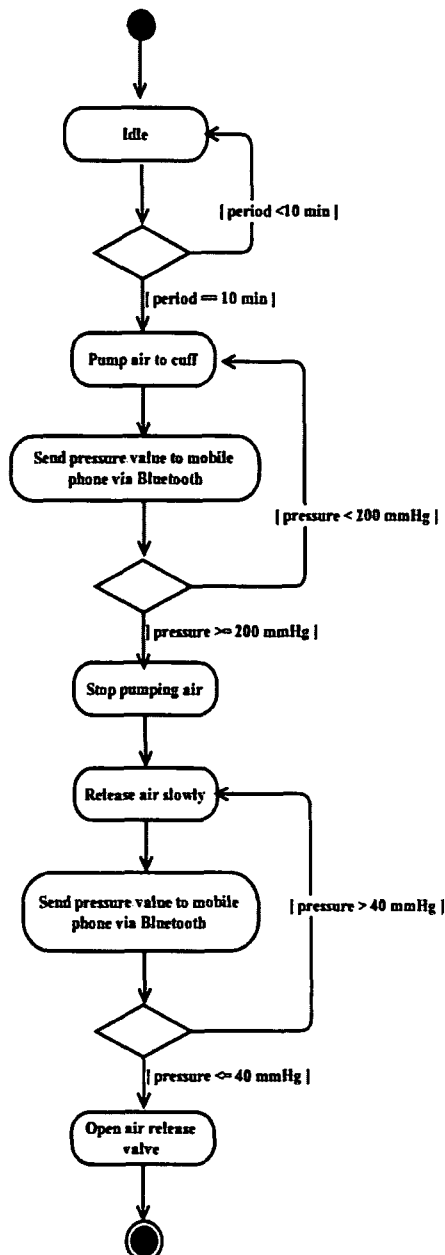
Idle

[ period <10 min ]

[ period == 10 min ]

Pump air to cuff

Send pressure value to mobile phone via Bluetooth

[ pressure < 200 mmHg ]

[ pressure >= 200 mmHg ]

Stop pumping air

Release air slowly

Send pressure value to mobile phone via Bluetooth

[ pressure > 40 mmHg ]

[ pressure <= 40 mmHg ]

Open air release valve